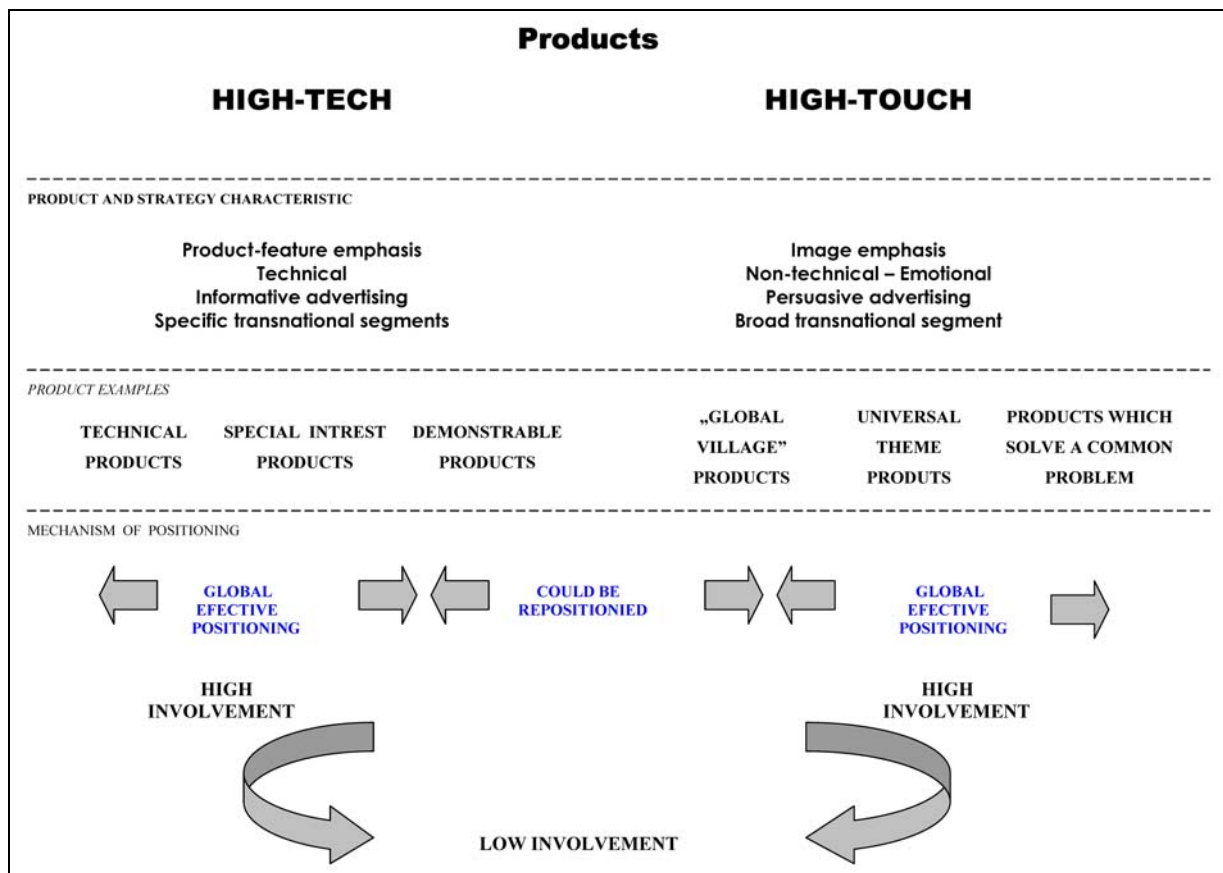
Products

HIGH-TECH

HIGH-TOUCH

PRODUCT AND STRATEGY CHARACTERISTIC

Product-feature emphasis
Technical
Informative advertising
Specific transnational segments

Image emphasis
Non-technical – Emotional
Persuasive advertising
Broad transnational segment

PRODUCT EXAMPLES

TECHNICAL PRODUCTS

SPECIAL INTREST PRODUCTS

DEMONSTRABLE PRODUCTS

„GLOBAL VILLAGE" PRODUCTS

UNIVERSAL THEME PRODUTS

PRODUCTS WHICH SOLVE A COMMON PROBLEM

MECHANISM OF POSITIONING

GLOBAL EFECTIVE POSITIONING

COULD BE REPOSITIONIED

GLOBAL EFECTIVE POSITIONING

HIGH INVOLVEMENT

HIGH INVOLVEMENT

LOW INVOLVEMENT